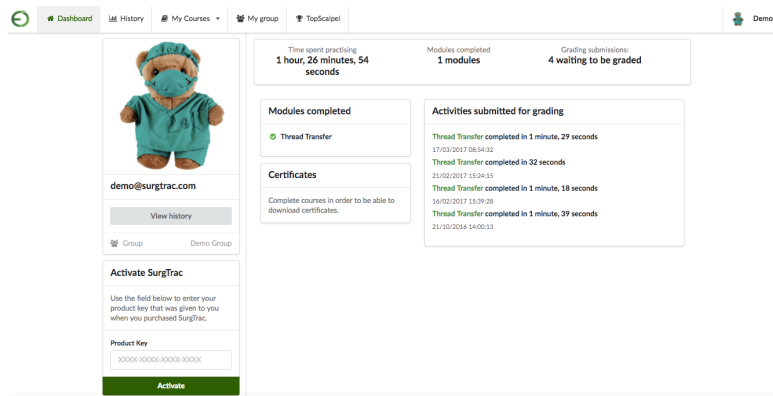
Dashboard History My Courses My group TopScalpel Demo

demo@surgtrac.com

View history

Group Demo Group

Activate SurgTrac

Use the field below to enter your product key that was given to you when you purchased SurgTrac.

Product Key

XXXX-XXXX-XXXX-XXXX

Activate

Time spent practising
1 hour, 26 minutes, 54 seconds

Modules completed
1 modules

Grading submissions:
4 waiting to be graded

Modules completed

Thread Transfer

Certificates

Complete courses in order to be able to download certificates.

Activities submitted for grading

Thread Transfer completed in 1 minute, 29 seconds
17/03/2017 08:54:32

Thread Transfer completed in 32 seconds
21/02/2017 15:24:15

Thread Transfer completed in 1 minute, 18 seconds
16/02/2017 15:39:28

Thread Transfer completed in 1 minute, 39 seconds
21/10/2016 14:00:13